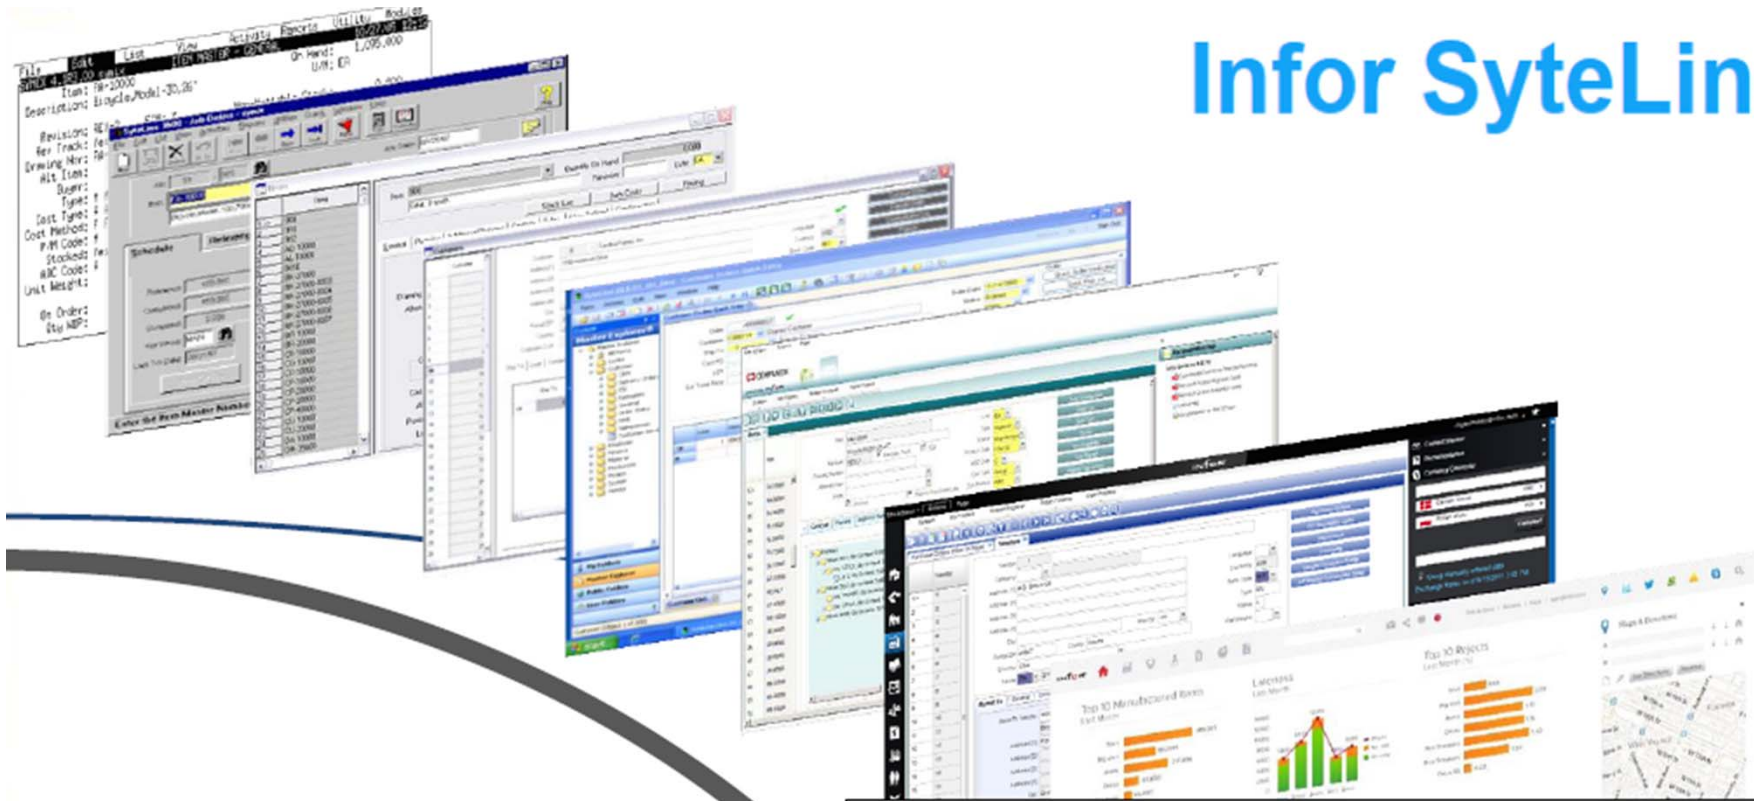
Infor SyteLin

File Edit List View Activity Reports Utility Modules
SYMIX 4.1 ITEM MASTER - GENERAL
Item: FA-10000
Description: Bicycle,Model-30,26"
On Hand: 1,095.000
U/M: EA
Revision:
Rev Track:
Drawing Nbr:
Alt Item:
Buyer:
Type:
Cost Type:
Cost Method:
P/M Code:
Stocked:
ABC Code:
Unit Weight:
On Order:
Qty WIP:

Master Explorer

Top 10 Manufactured Items
Lateness
Top 10 Rejects
Maps & Directions